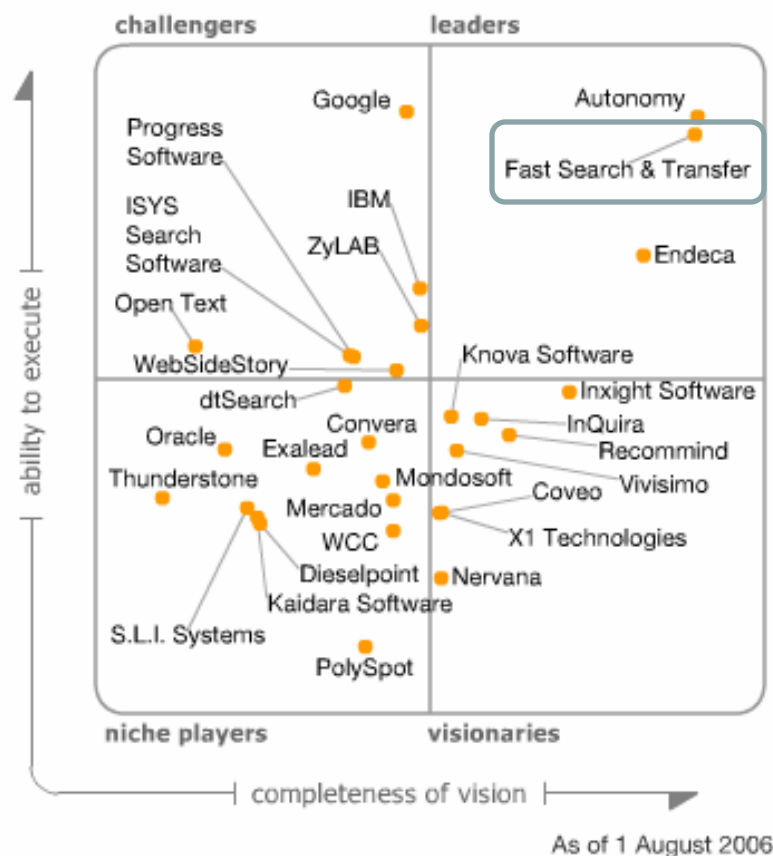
challengers

leaders

Google

Autonomy

Progress Software

Fast Search & Transfer

ISYS Search Software

IBM

ZyLAB

Endeca

Open Text

WebSideStory

Knova Software

dtSearch

Inxight Software

Convera

InQuira

Oracle

Exalead

Recommind

Thunderstone

Mondosoft

Vivisimo

Mercado

Coveo

WCC

X1 Technologies

Dieselpoint

Nervana

Kaidara Software

S.L.I. Systems

PolySpot

niche players

visionaries

ability to execute

completeness of vision

As of 1 August 2006